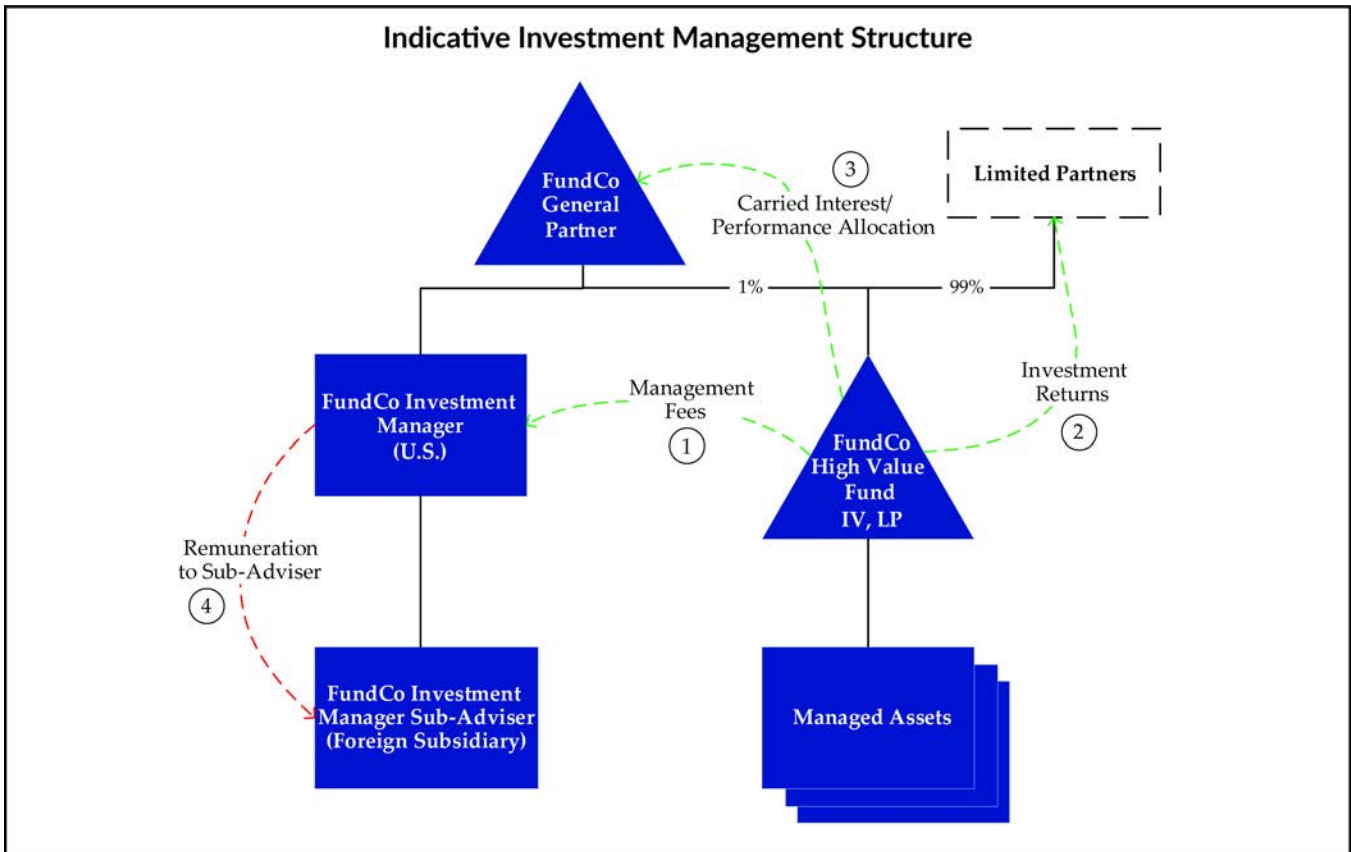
Indicative Investment Management Structure

FundCo General Partner

3
Carried Interest/ Performance Allocation

Limited Partners

1%

99%

FundCo Investment Manager (U.S.)

Management Fees
1

FundCo High Value Fund IV, LP

Investment Returns
2

Remuneration to Sub-Adviser
4

FundCo Investment Manager Sub-Adviser (Foreign Subsidiary)

Managed Assets